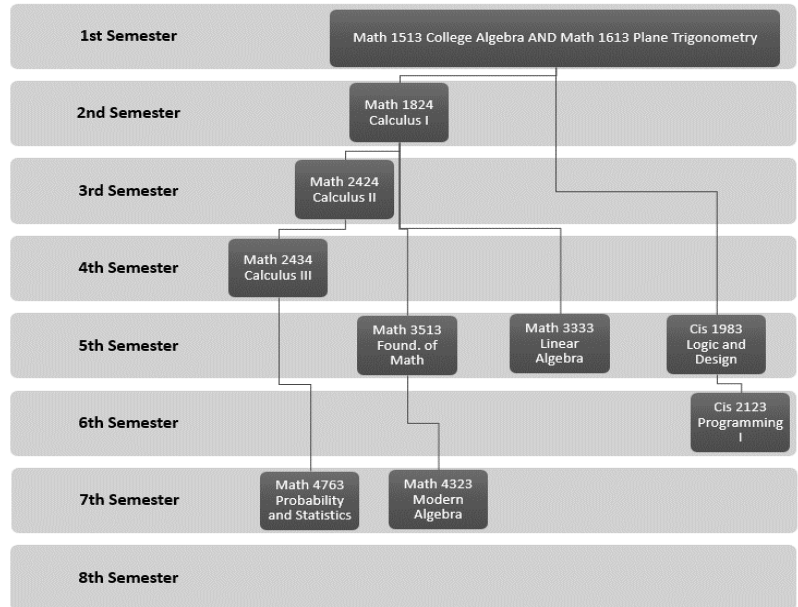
1st Semester

Math 1513 College Algebra AND Math 1613 Plane Trigonometry

2nd Semester

Math 1824 Calculus I

3rd Semester

Math 2424 Calculus II

4th Semester

Math 2434 Calculus III

5th Semester

Math 3513 Found. of Math

Math 3333 Linear Algebra

Cis 1983 Logic and Design

6th Semester

Cis 2123 Programming I

7th Semester

Math 4763 Probability and Statistics

Math 4323 Modern Algebra

8th Semester